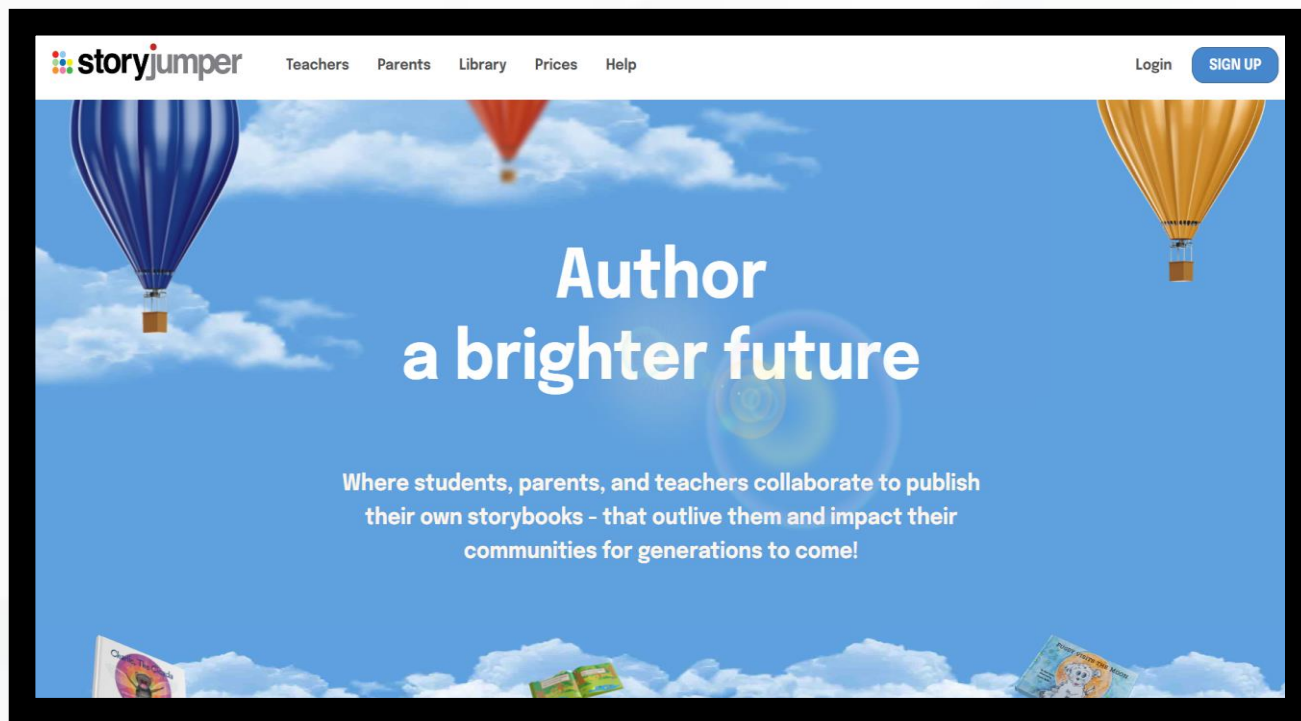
storyjumper Teachers Parents Library Prices Help Login SIGN UP

Author
a brighter future

Where students, parents, and teachers collaborate to publish their own storybooks - that outlive them and impact their communities for generations to come!

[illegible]

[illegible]